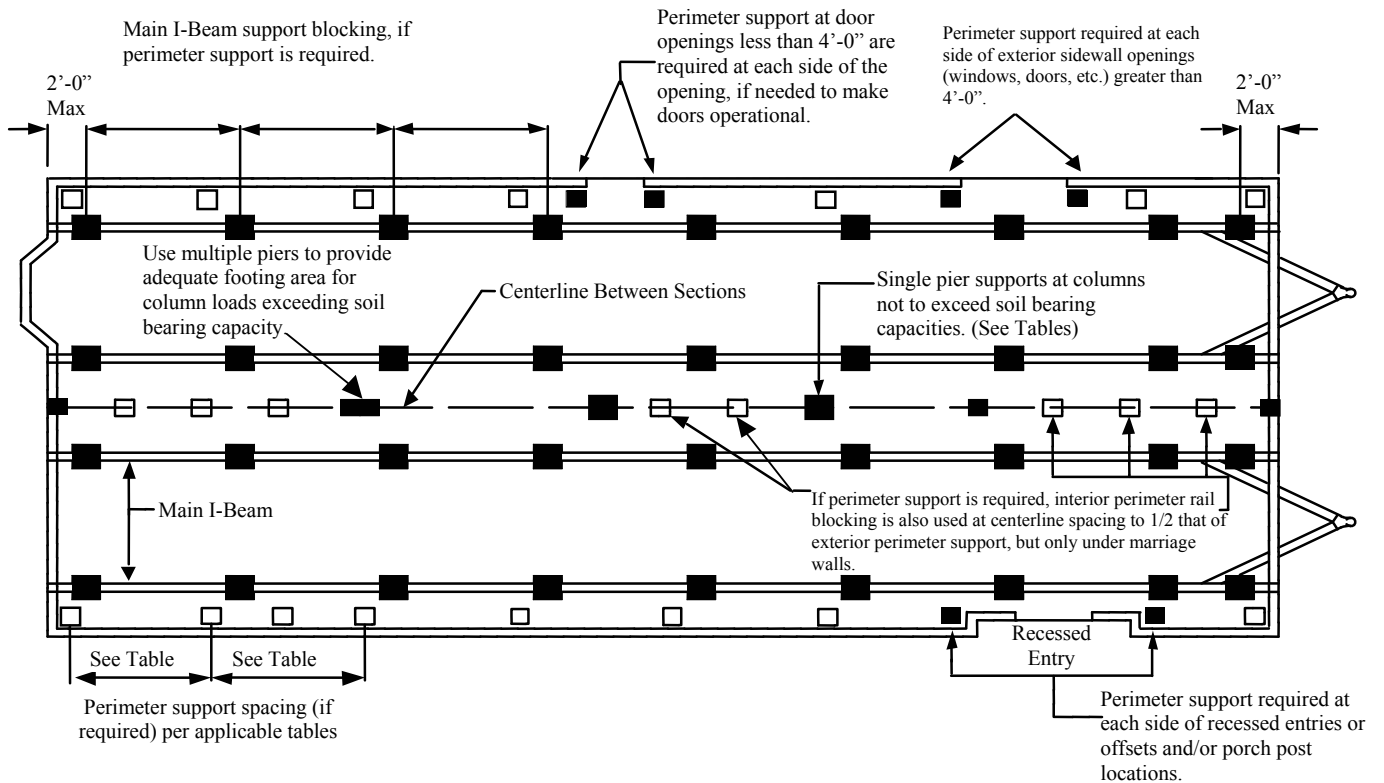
Main I-Beam support blocking, if perimeter support is required.

Perimeter support at door openings less than 4'-0" are required at each side of the opening, if needed to make doors operational.

Perimeter support required at each side of exterior sidewall openings (windows, doors, etc.) greater than 4'-0".

2'-0" Max

2'-0" Max

Use multiple piers to provide adequate footing area for column loads exceeding soil bearing capacity.

Centerline Between Sections

Single pier supports at columns not to exceed soil bearing capacities. (See Tables)

Main I-Beam

If perimeter support is required, interior perimeter rail blocking is also used at centerline spacing to 1/2 that of exterior perimeter support, but only under marriage walls.

Recessed Entry

See Table

See Table

Perimeter support spacing (if required) per applicable tables

Perimeter support required at each side of recessed entries or offsets and/or porch post locations.